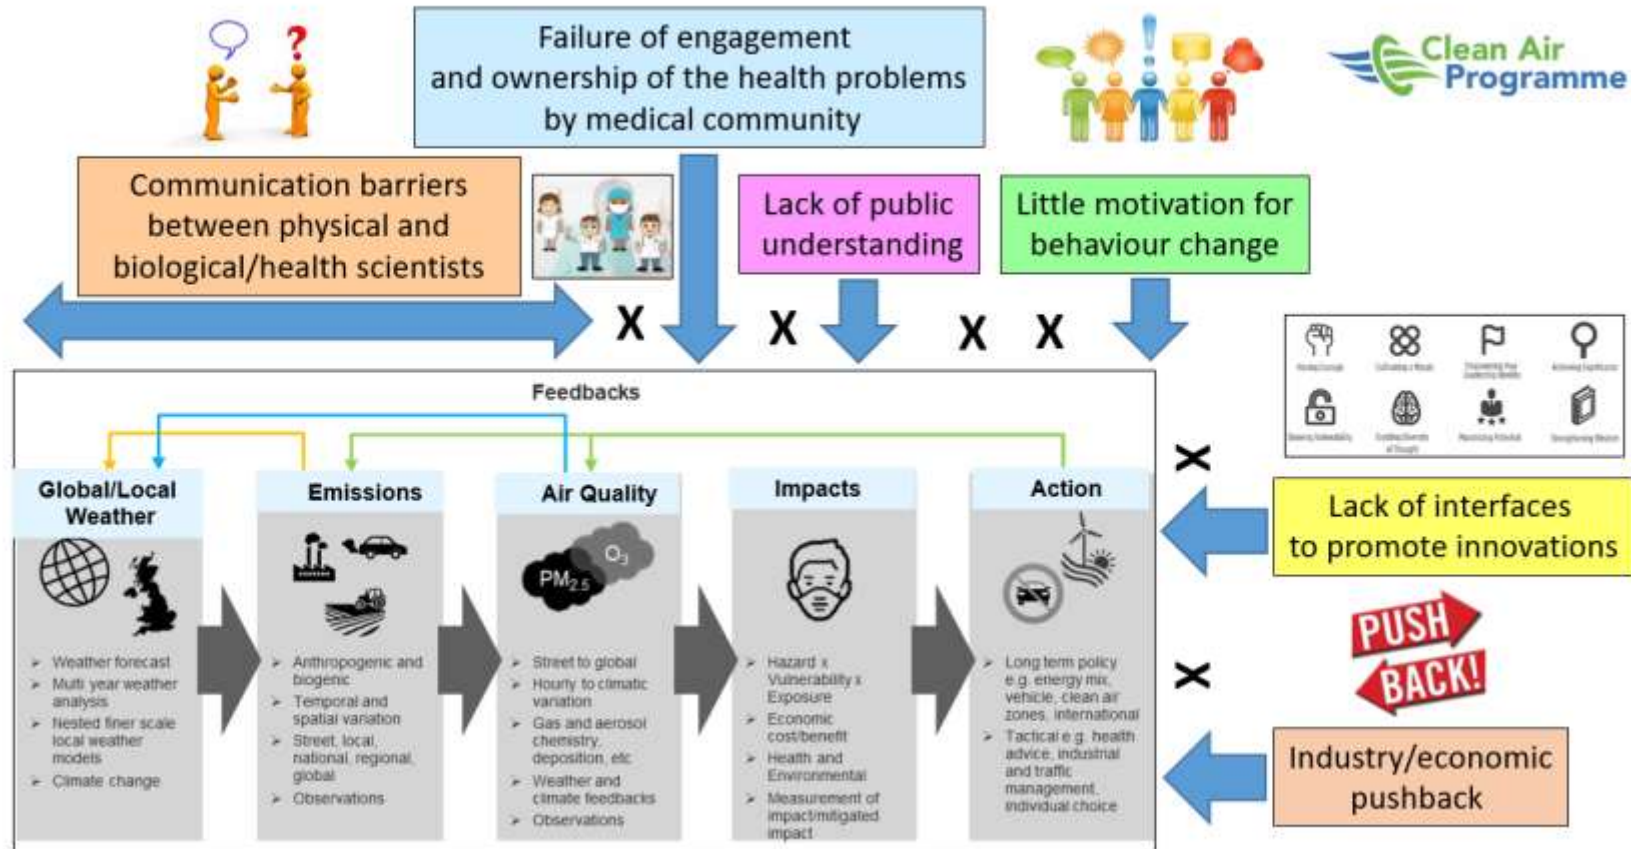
Failure of engagement and ownership of the health problems by medical community

Clean Air Programme

Communication barriers between physical and biological/health scientists

Lack of public understanding

Little motivation for behaviour change

X X X X

Feedbacks

Global/Local Weather

- Weather forecast
- Multi year weather analysis
- Nested finer scale local weather models
- Climate change

Emissions

- Anthropogenic and biogenic
- Temporal and spatial variation
- Street, local, national, regional, global
- Observations

Air Quality

$O_3$
$PM_{2.5}$

- Street to global
- Hourly to climatic variation
- Gas and aerosol chemistry, deposition, etc
- Weather and climate feedbacks
- Observations

Impacts

- Hazard x Vulnerability x Exposure
- Economic cost/benefit
- Health and Environmental
- Measurement of impact/mitigated impact

Action

- Long term policy e.g. energy mix, vehicle, clean air zones, international
- Tactical e.g. health advice, industrial and traffic management, individual choice

X

Lack of interfaces to promote innovations

X

PUSH BACK!

Industry/economic pushback